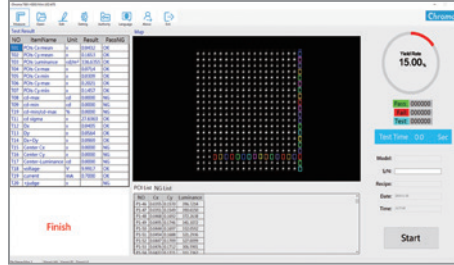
Chroma

Test Result

| NO | ItemName | Unit | Result | PassNG |
|---|---|---|---|---|
| T01 | POIx Cx mean | x | 0.0442 | OK |
| T02 | POIx Cy mean | y | 0.1813 | OK |
| T03 | POIx Luminance | cd/m² | 1964.910 | OK |
| T04 | POIx Cx max | x | 0.0514 | OK |
| T05 | POIx Cx min | x | 0.0309 | OK |
| T06 | POIx Cy max | y | 0.1813 | OK |
| T07 | POIx Cy min | y | 0.1813 | OK |
| T08 | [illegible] | | 0.0000 | NG |
| T09 | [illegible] | | 0.0000 | NG |
| T10 | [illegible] | | 0.0000 | NG |
| T11 | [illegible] | | 2.714063 | OK |
| T12 | Dx | | 0.0400 | OK |
| T13 | Dy | | 0.0564 | OK |
| T14 | Dx+Dy | | 0.0964 | OK |
| T15 | Center Cx | | 0.0000 | NG |
| T16 | Center Cy | | 0.0000 | NG |
| T17 | Center Luminance | cd | 0.0000 | NG |
| T18 | Voltage | V | 0.0000 | OK |
| T19 | Current | mA | 0.7000 | OK |
| T20 | Ysubpr | % | | NG |

Finish

Map

POI List   NG List

| NO | Cx | Cy | Luminance |
|---|---|---|---|
| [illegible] | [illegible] | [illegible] | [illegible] |

Yield Rate
15.00%

Pass 000000
Fail 000000
Total 000000

Test Time 0.0 Sec

Model:
S/N:
Recipe:
Date:
Time:

Start